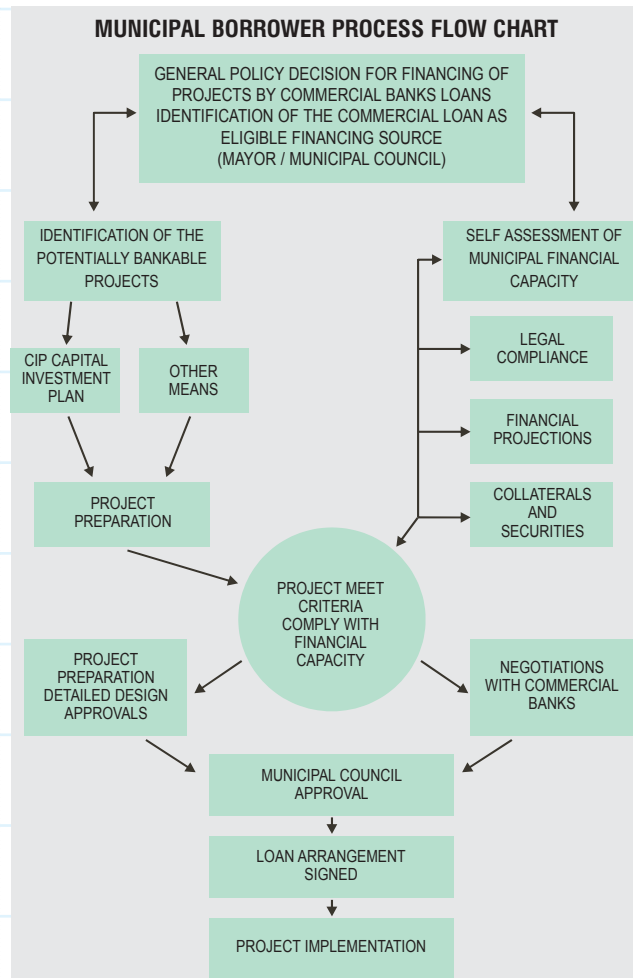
MUNICIPAL BORROWER PROCESS FLOW CHART

GENERAL POLICY DECISION FOR FINANCING OF PROJECTS BY COMMERCIAL BANKS LOANS IDENTIFICATION OF THE COMMERCIAL LOAN AS ELIGIBLE FINANCING SOURCE (MAYOR / MUNICIPAL COUNCIL)

IDENTIFICATION OF THE POTENTIALLY BANKABLE PROJECTS

SELF ASSESSMENT OF MUNICIPAL FINANCIAL CAPACITY

CIP CAPITAL INVESTMENT PLAN

OTHER MEANS

LEGAL COMPLIANCE

FINANCIAL PROJECTIONS

PROJECT PREPARATION

COLLATERALS AND SECURITIES

PROJECT MEET CRITERIA COMPLY WITH FINANCIAL CAPACITY

PROJECT PREPARATION DETAILED DESIGN APPROVALS

NEGOTIATIONS WITH COMMERCIAL BANKS

MUNICIPAL COUNCIL APPROVAL

LOAN ARRANGEMENT SIGNED

PROJECT IMPLEMENTATION